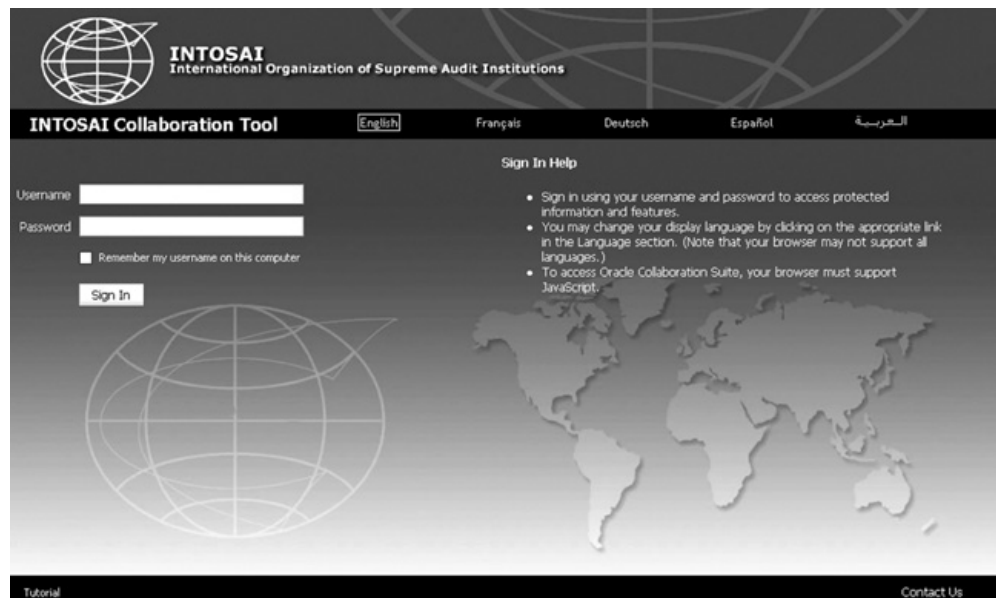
INTOSAI
International Organization of Supreme Audit Institutions

INTOSAI Collaboration Tool English Français Deutsch Español العربية

Sign In Help

Username

Password

Remember my username on this computer

Sign In

- Sign in using your username and password to access protected information and features.
- You may change your display language by clicking on the appropriate link in the Language section. (Note that your browser may not support all languages.)
- To access Oracle Collaboration Suite, your browser must support JavaScript.

Tutorial

Contact Us